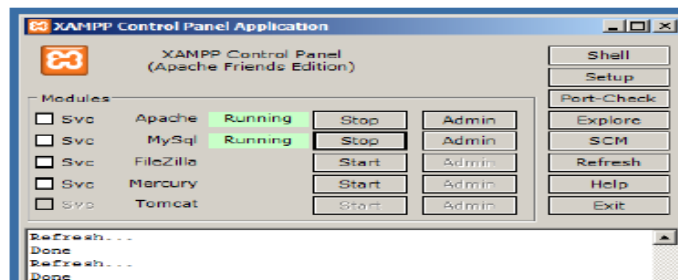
XAMPP Control Panel Application

XAMPP Control Panel
(Apache Friends Edition)

Shell
Setup
Port-Check
Explore
SCM
Refresh
Help
Exit

Modules

| | | | | |
|---|---|---|---|---|
| Svc | Apache | Running | Stop | Admin |
| Svc | MySql | Running | Stop | Admin |
| Svc | FileZilla | | Start | Admin |
| Svc | Mercury | | Start | Admin |
| Svc | Tomcat | | Start | Admin |

Refresh...
Done
Refresh...
Done